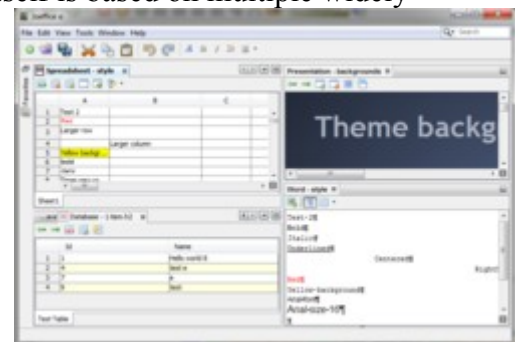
ased is based on multiple widely

JooOffice

File Edit View Tools Window Help

Spreadsheet - style

| | A | B | C |
|---|---|---|---|
| 1 | Text 1 | | |
| 2 | Red | | |
| 3 | Larger row | | |
| 4 | | Larger column | |
| 5 | Yellow backgr | | |
| 6 | bold | | |
| 7 | italic | | |

Sheet1

Database - 1 item 52

| | id | Name |
|---|---|---|
| 1 | 1 | Hello world 8 |
| 2 | 2 | test a |
| 3 | 3 | a |
| 4 | 5 | test |

Test Table

Presentation - backgrounds

Theme backg

Word - style

Text-2¶
Bold¶
Italic¶
Underlined¶
Centered¶
Right
Red¶
Yellow-background¶
Arial¶
Arial-size-16¶